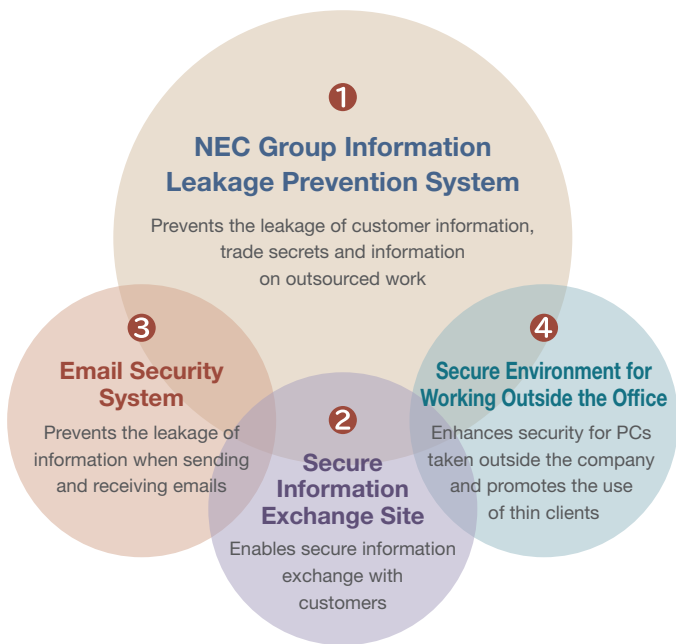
1
NEC Group Information Leakage Prevention System
Prevents the leakage of customer information, trade secrets and information on outsourced work

3
Email Security System
Prevents the leakage of information when sending and receiving emails

2
Secure Information Exchange Site
Enables secure information exchange with customers

4
Secure Environment for Working Outside the Office
Enhances security for PCs taken outside the company and promotes the use of thin clients